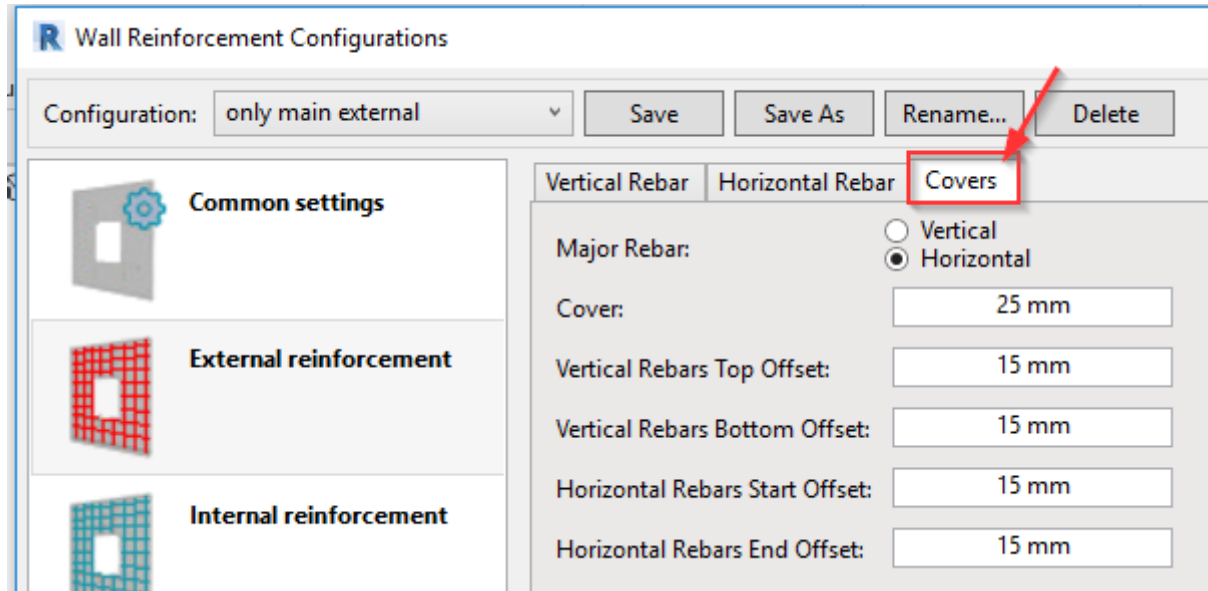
R Wall Reinforcement Configurations

Configuration: only main external

Save

Save As

Rename...

Delete

Common settings

External reinforcement

Internal reinforcement

Vertical Rebar

Horizontal Rebar

Covers

Major Rebar:

Vertical

Horizontal

Cover: 25 mm

Vertical Rebars Top Offset: 15 mm

Vertical Rebars Bottom Offset: 15 mm

Horizontal Rebars Start Offset: 15 mm

Horizontal Rebars End Offset: 15 mm